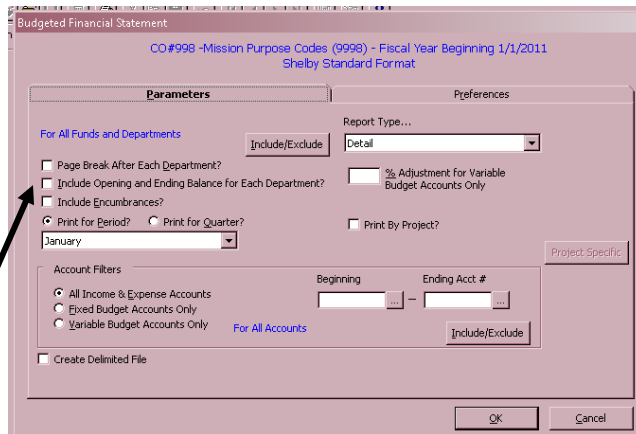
Budgeted Financial Statement

CO#998 -Mission Purpose Codes (9998) - Fiscal Year Beginning 1/1/2011
Shelby Standard Format

Parameters

Preferences

For All Funds and Departments

Include/Exclude

Report Type...

Detail

Page Break After Each Department?

Include Opening and Ending Balance for Each Department?

% Adjustment for Variable Budget Accounts Only

Include Encumbrances?

Print for Period?

Print for Quarter?

January

Print By Project?

Project Specific

Account Filters

Beginning

Ending Acct #

All Income & Expense Accounts

Fixed Budget Accounts Only

Variable Budget Accounts Only

For All Accounts

Include/Exclude

Create Delimited File

OK

Cancel